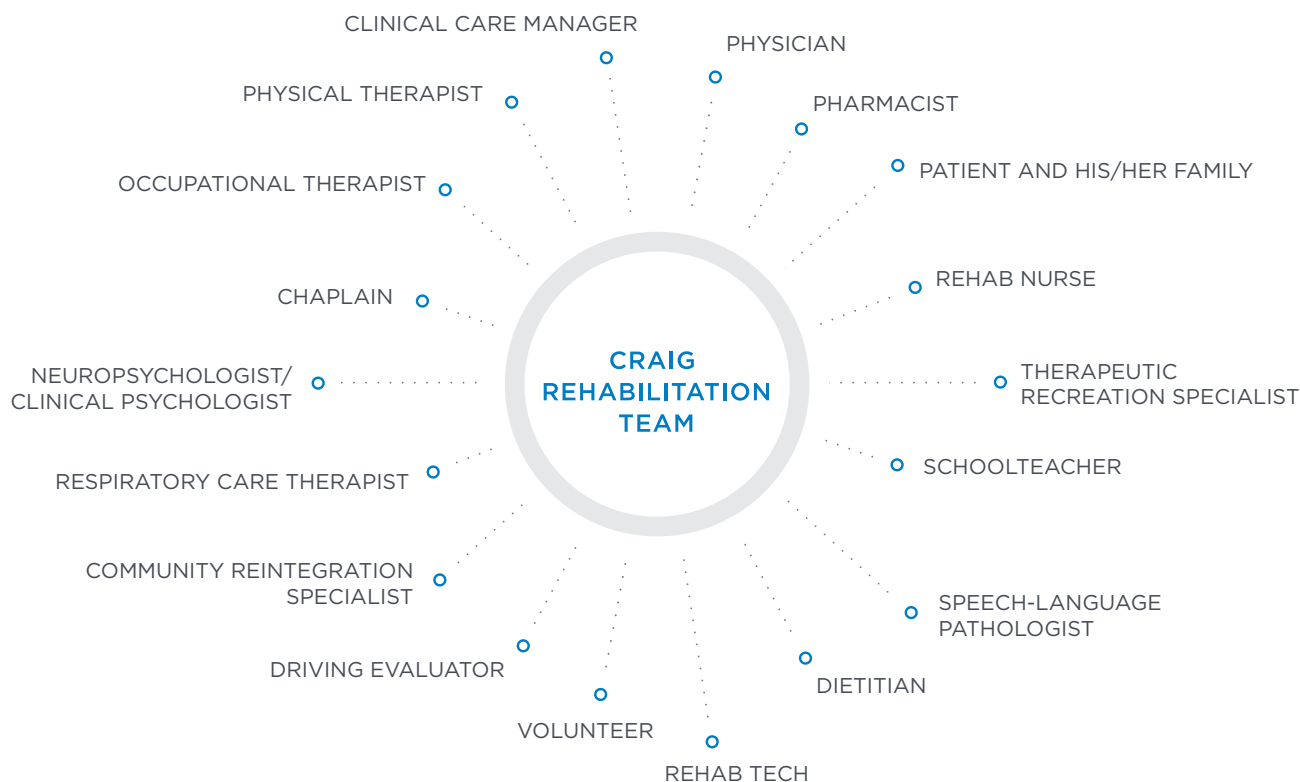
CRAIG REHABILITATION TEAM

CLINICAL CARE MANAGER

PHYSICIAN

PHARMACIST

PATIENT AND HIS/HER FAMILY

REHAB NURSE

THERAPEUTIC RECREATION SPECIALIST

SCHOOLTEACHER

SPEECH-LANGUAGE PATHOLOGIST

DIETITIAN

REHAB TECH

VOLUNTEER

DRIVING EVALUATOR

COMMUNITY REINTEGRATION SPECIALIST

RESPIRATORY CARE THERAPIST

NEUROPSYCHOLOGIST/ CLINICAL PSYCHOLOGIST

CHAPLAIN

OCCUPATIONAL THERAPIST

PHYSICAL THERAPIST